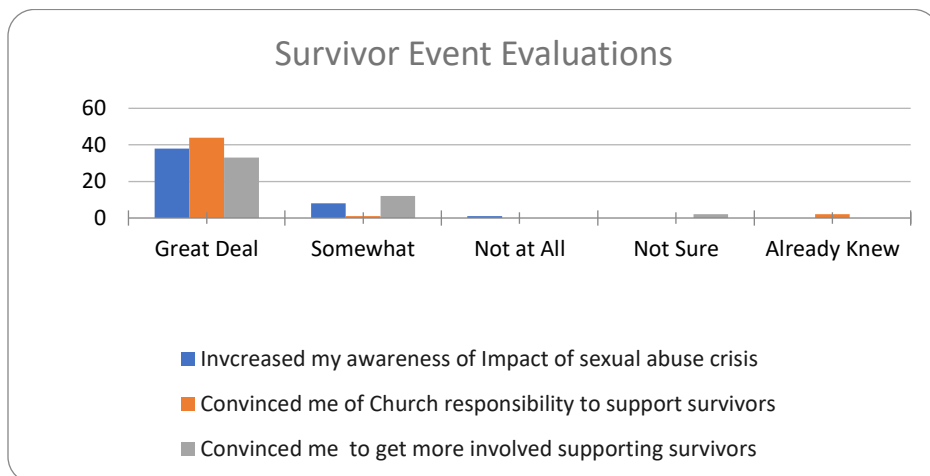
Survivor Event Evaluations

60
40
20
0

Great Deal
Somewhat
Not at All
Not Sure
Already Knew

Invcreased my awareness of Impact of sexual abuse crisis
Convinced me of Church responsibility to support survivors
Convinced me to get more involved supporting survivors